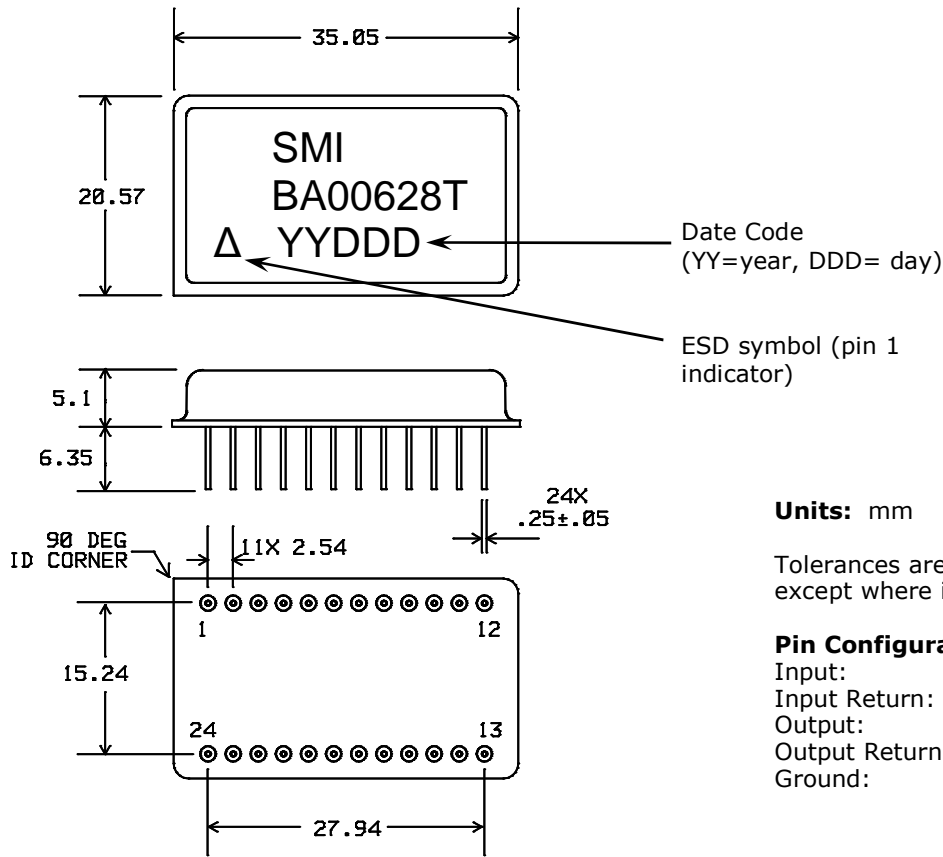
35.05

20.57

SMI
BA00628T
Δ YYDDD

Date Code
(YY=year, DDD= day)

ESD symbol (pin 1 indicator)

5.1

6.35

24X
.25±.05

90 DEG
ID CORNER

11X 2.54

1

12

15.24

24

13

27.94

**Units:** mm

Tolerances are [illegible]
except where i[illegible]

**Pin Configura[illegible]**
Input:
Input Return:
Output:
Output Return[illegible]
Ground: